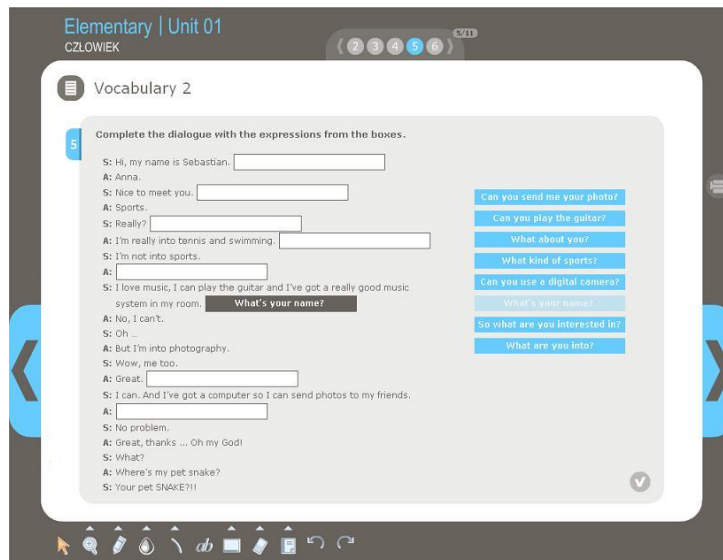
Elementary | Unit 01
CZŁOWIEK

5/11
2 3 4 5 6

Vocabulary 2

5 Complete the dialogue with the expressions from the boxes.

S: Hi, my name is Sebastian.
A: Anna.
S: Nice to meet you.
A: Sports.
S: Really?
A: I'm really into tennis and swimming.
S: I'm not into sports.
A:
S: I love music, I can play the guitar and I've got a really good music system in my room. What's your name?
A: No, I can't.
S: Oh ...
A: But I'm into photography.
S: Wow, me too.
A: Great.
S: I can. And I've got a computer so I can send photos to my friends.
A:
S: No problem.
A: Great, thanks ... Oh my God!
S: What?
A: Where's my pet snake?
S: Your pet SNAKE?!!

Can you send me your photo?
Can you play the guitar?
What about you?
What kind of sports?
Can you use a digital camera?
What's your name?
So what are you interested in?
What are you into?

ab